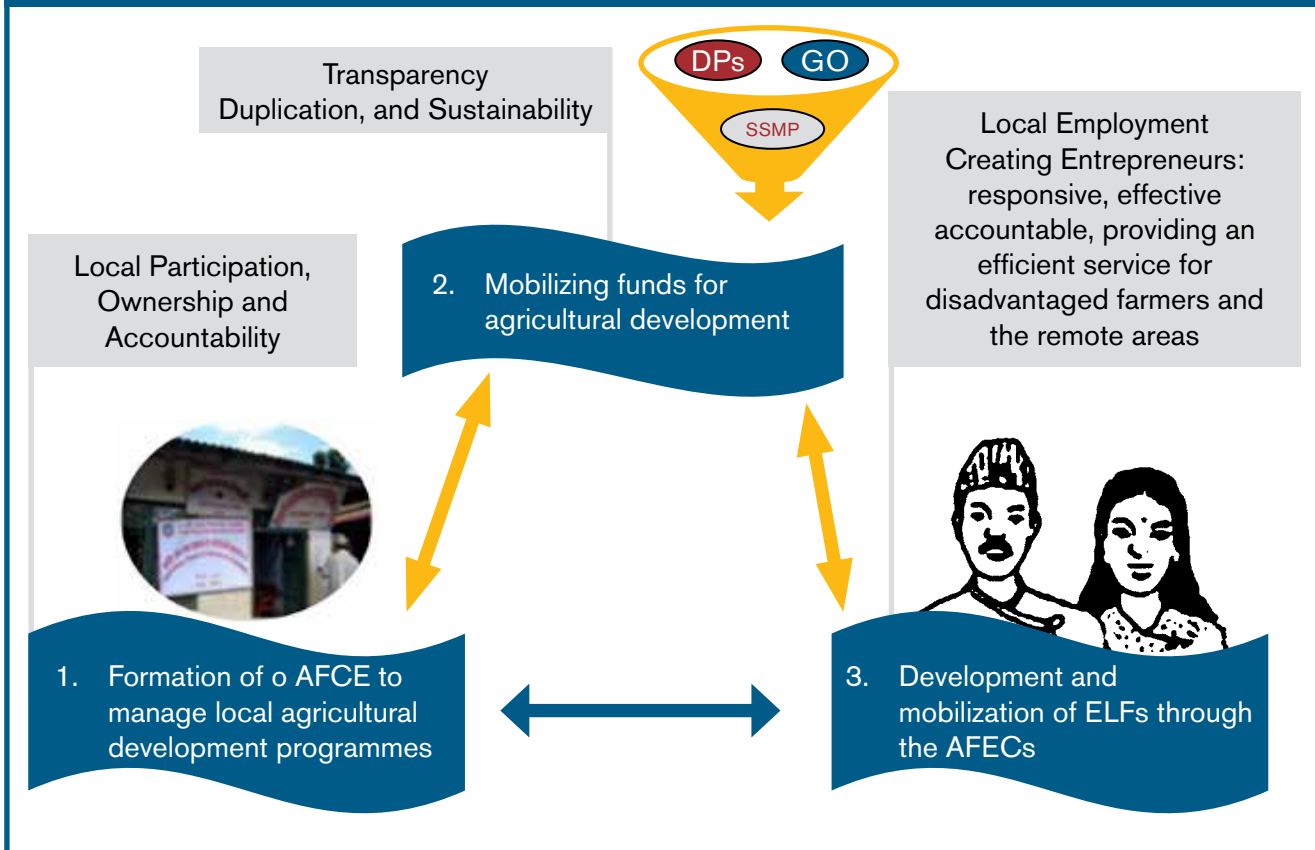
Transparency
Duplication, and Sustainability

DPs
GO
SSMP

Local Employment Creating Entrepreneurs: responsive, effective accountable, providing an efficient service for disadvantaged farmers and the remote areas

Local Participation, Ownership and Accountability

2. Mobilizing funds for agricultural development

1. Formation of o AFCE to manage local agricultural development programmes

3. Development and mobilization of ELFs through the AFECs